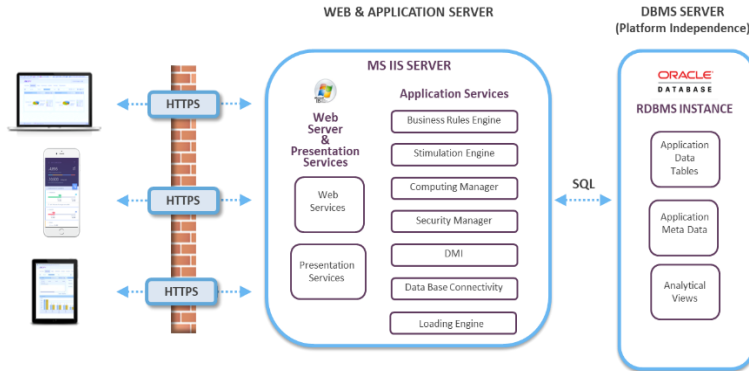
WEB & APPLICATION SERVER

DBMS SERVER
(Platform Independence)

HTTPS

HTTPS

HTTPS

MS IIS SERVER

Web Server & Presentation Services

Web Services

Presentation Services

Application Services

Business Rules Engine

Stimulation Engine

Computing Manager

Security Manager

DMI

Data Base Connectivity

Loading Engine

SQL

ORACLE
DATABASE

RDBMS INSTANCE

Application Data Tables

Application Meta Data

Analytical Views